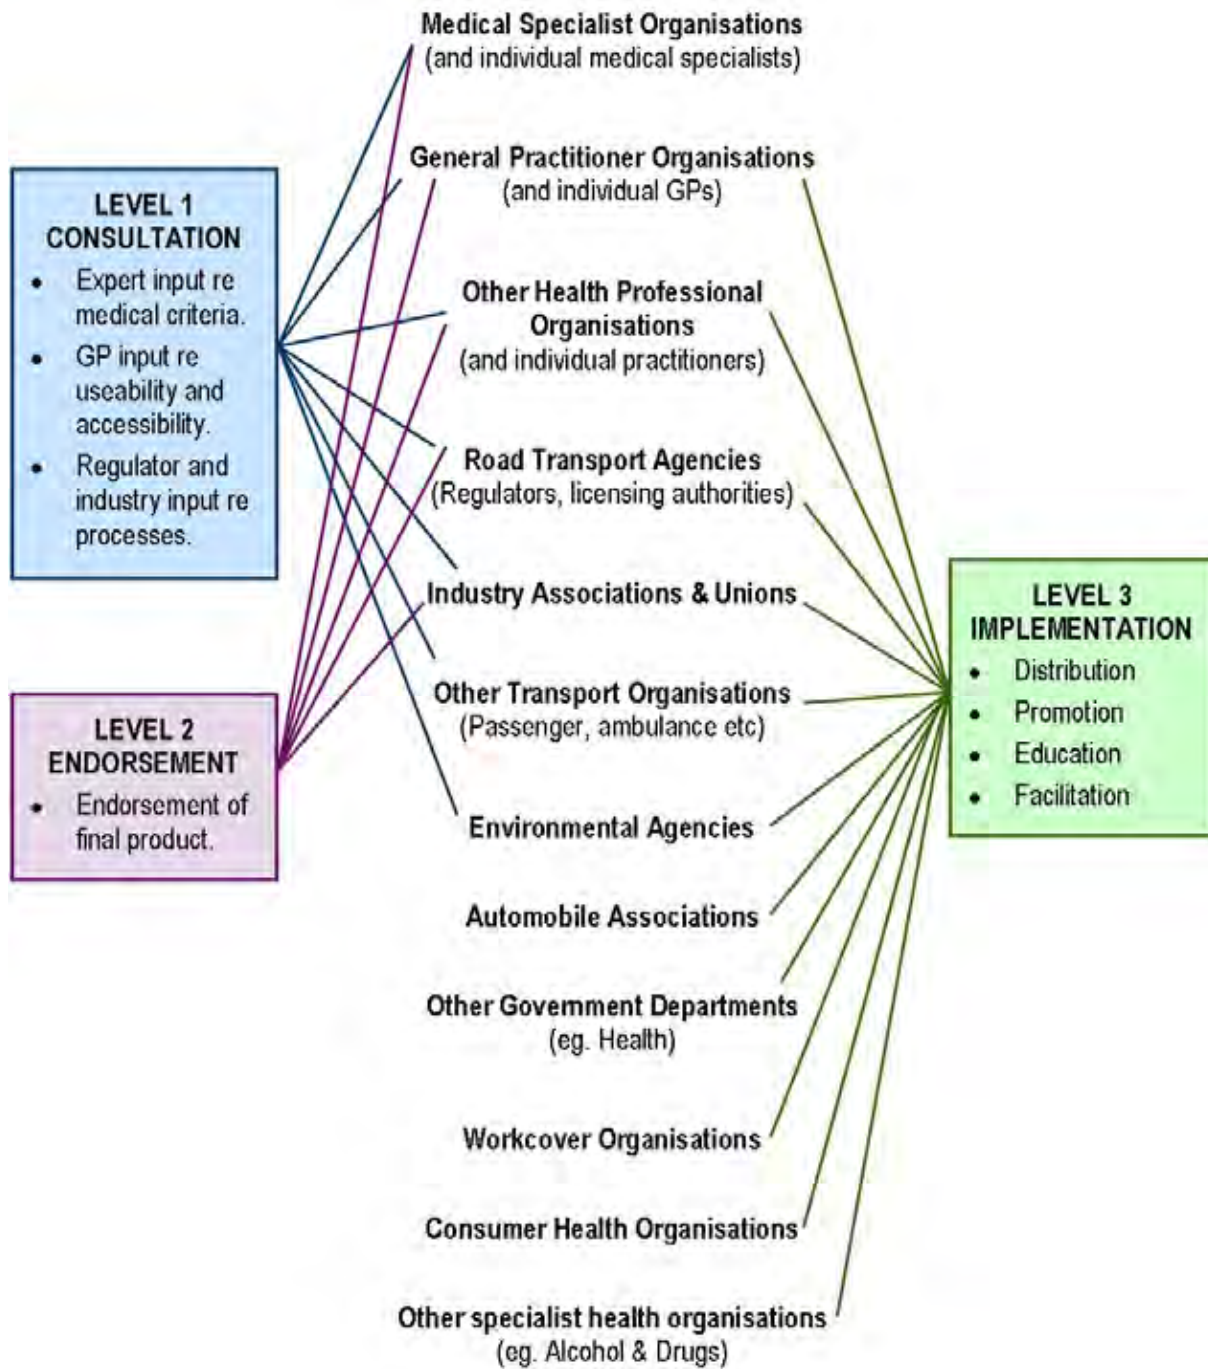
LEVEL 1
CONSULTATION
- Expert input re medical criteria.
- GP input re useability and accessibility.
- Regulator and industry input re processes.

LEVEL 2
ENDORSEMENT
- Endorsement of final product.

Medical Specialist Organisations
(and individual medical specialists)

General Practitioner Organisations
(and individual GPs)

Other Health Professional Organisations
(and individual practitioners)

Road Transport Agencies
(Regulators, licensing authorities)

Industry Associations & Unions

Other Transport Organisations
(Passenger, ambulance etc)

Environmental Agencies

Automobile Associations

Other Government Departments
(eg. Health)

Workcover Organisations

Consumer Health Organisations

Other specialist health organisations
(eg. Alcohol & Drugs)

LEVEL 3
IMPLEMENTATION
- Distribution
- Promotion
- Education
- Facilitation